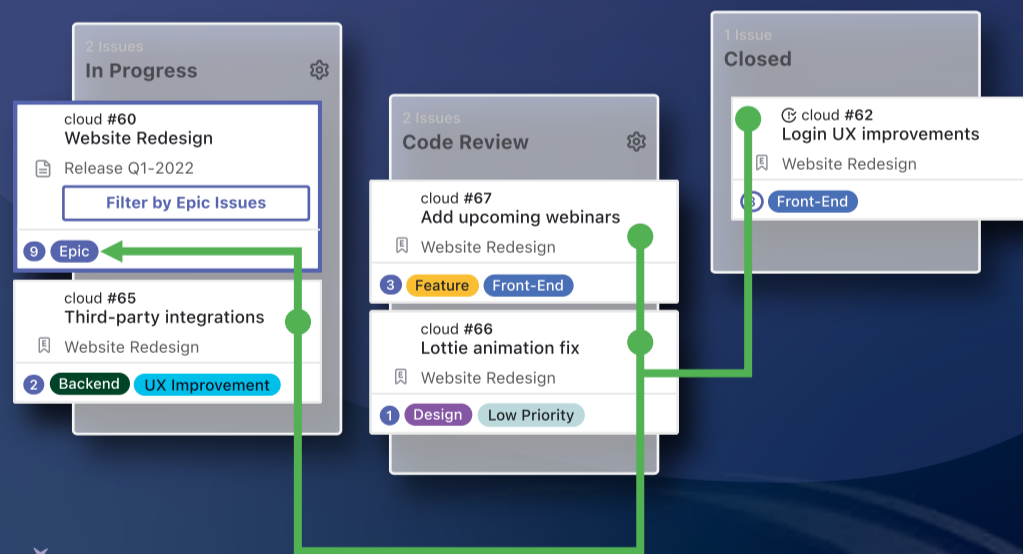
2 Issues
In Progress

cloud #60
Website Redesign
Release Q1-2022
Filter by Epic Issues
9 Epic

cloud #65
Third-party integrations
Website Redesign
2 Backend UX Improvement

2 Issues
Code Review

cloud #67
Add upcoming webinars
Website Redesign
3 Feature Front-End

cloud #66
Lottie animation fix
Website Redesign
1 Design Low Priority

1 Issue
Closed

cloud #62
Login UX improvements
Website Redesign
3 Front-End